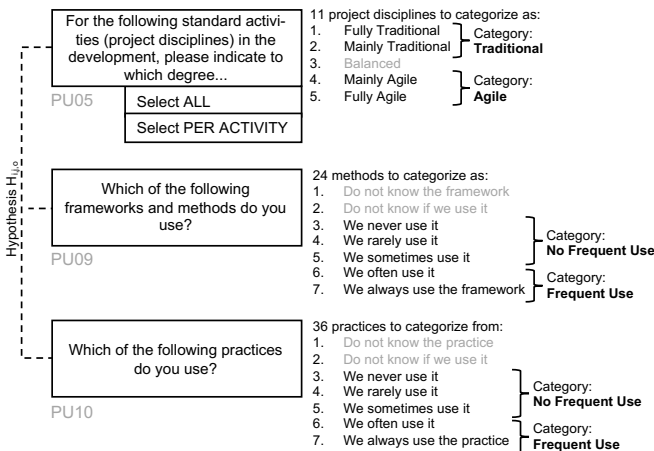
Hypothesis $H_{1.0}$

For the following standard activities (project disciplines) in the development, please indicate to which degree...

PU05

Select ALL

Select PER ACTIVITY

11 project disciplines to categorize as:
1. Fully Traditional
2. Mainly Traditional
3. Balanced
4. Mainly Agile
5. Fully Agile

Category: **Traditional**

Category: **Agile**

Which of the following frameworks and methods do you use?

PU09

24 methods to categorize as:
1. Do not know the framework
2. Do not know if we use it
3. We never use it
4. We rarely use it
5. We sometimes use it
6. We often use it
7. We always use the framework

Category: **No Frequent Use**

Category: **Frequent Use**

Which of the following practices do you use?

PU10

36 practices to categorize from:
1. Do not know the practice
2. Do not know if we use it
3. We never use it
4. We rarely use it
5. We sometimes use it
6. We often use it
7. We always use the practice

Category: **No Frequent Use**

Category: **Frequent Use**